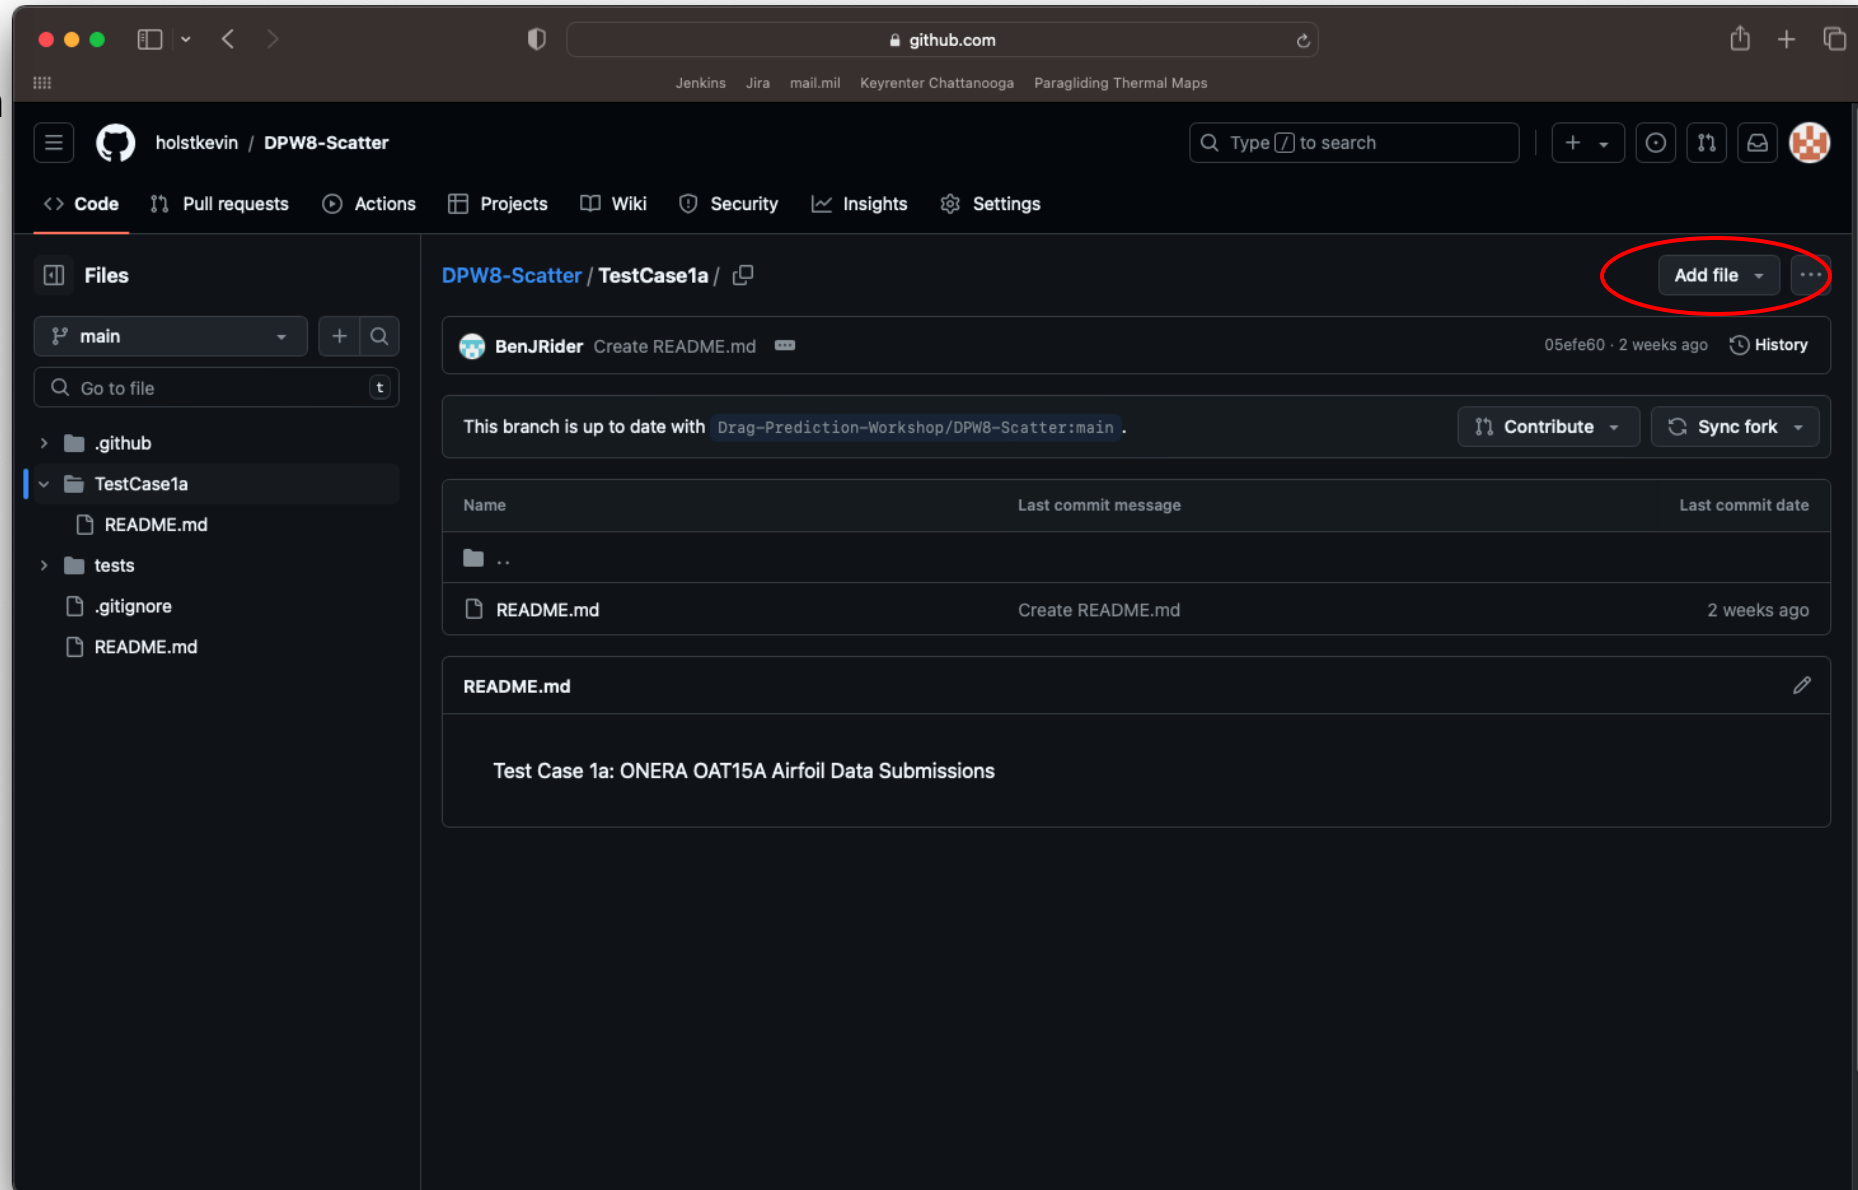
github.com

Jenkins Jira mail.mil Keyrenter Chattanooga Paragliding Thermal Maps

holstkevin / DPW8-Scatter

Type / to search

Code Pull requests Actions Projects Wiki Security Insights Settings

Files

main

Go to file t

.github
TestCase1a
README.md
tests
.gitignore
README.md

DPW8-Scatter / TestCase1a /

Add file

BenJRider Create README.md

05efe60 · 2 weeks ago History

This branch is up to date with Drag-Prediction-Workshop/DPW8-Scatter:main .

Contribute Sync fork

| Name | Last commit message | Last commit date |
|---|---|---|
| .. | | |
| README.md | Create README.md | 2 weeks ago |

README.md

Test Case 1a: ONERA OAT15A Airfoil Data Submissions